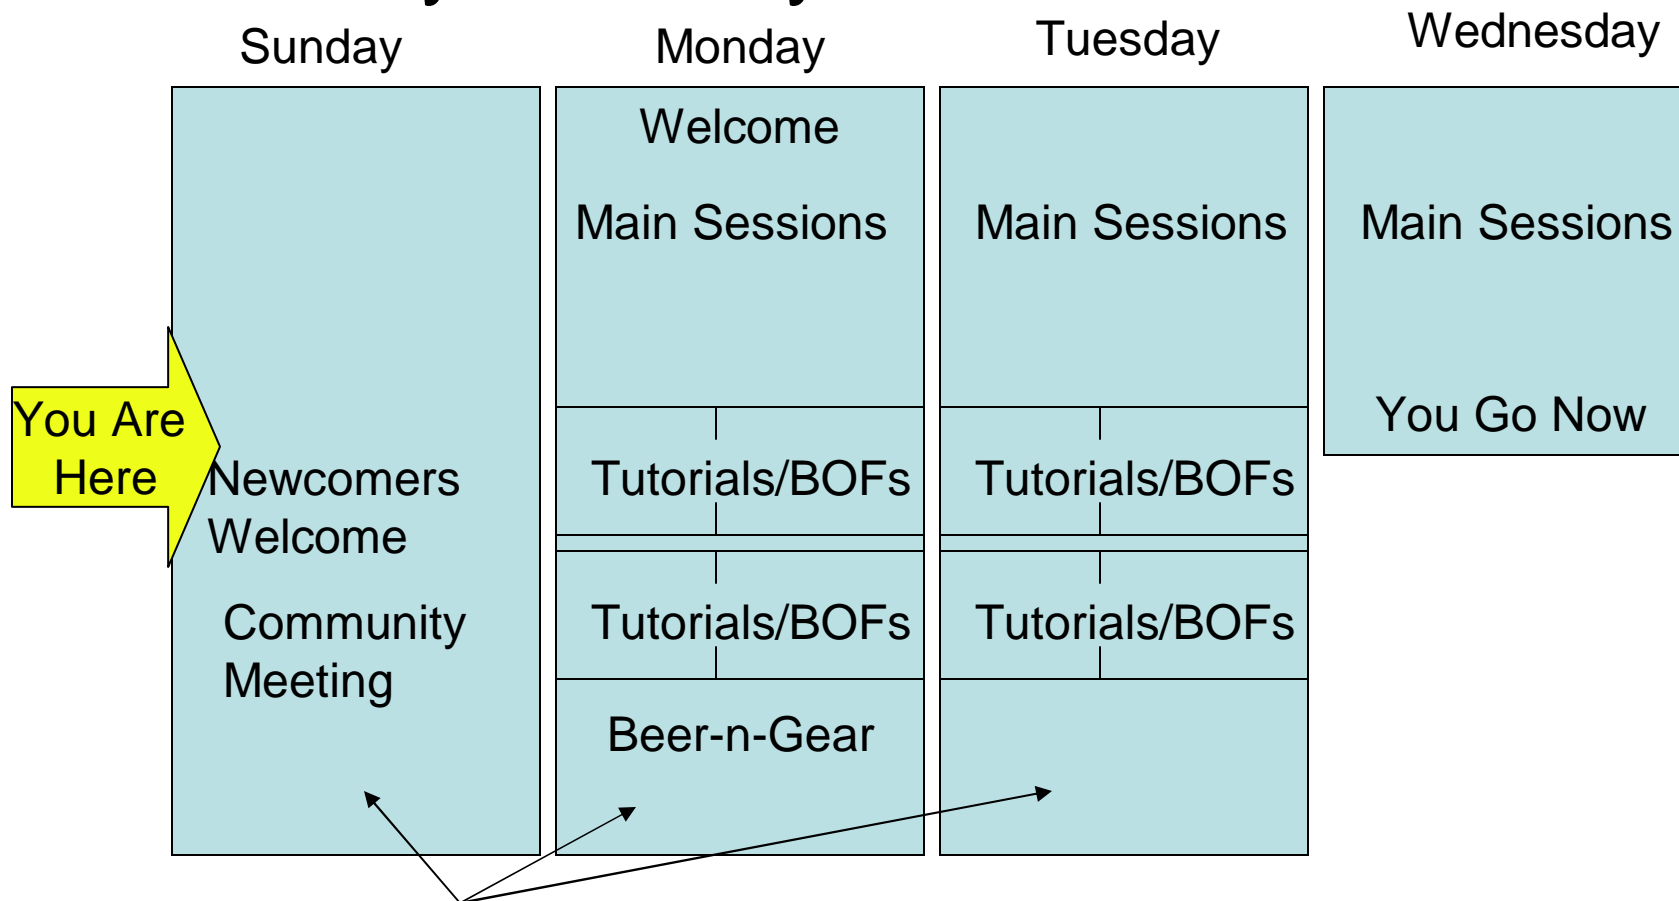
Sunday

Monday

Tuesday

Wednesday

You Are Here

Newcomers Welcome

Community Meeting

Welcome

Main Sessions

Tutorials/BOFs

Tutorials/BOFs

Beer-n-Gear

Main Sessions

Tutorials/BOFs

Tutorials/BOFs

Main Sessions

You Go Now